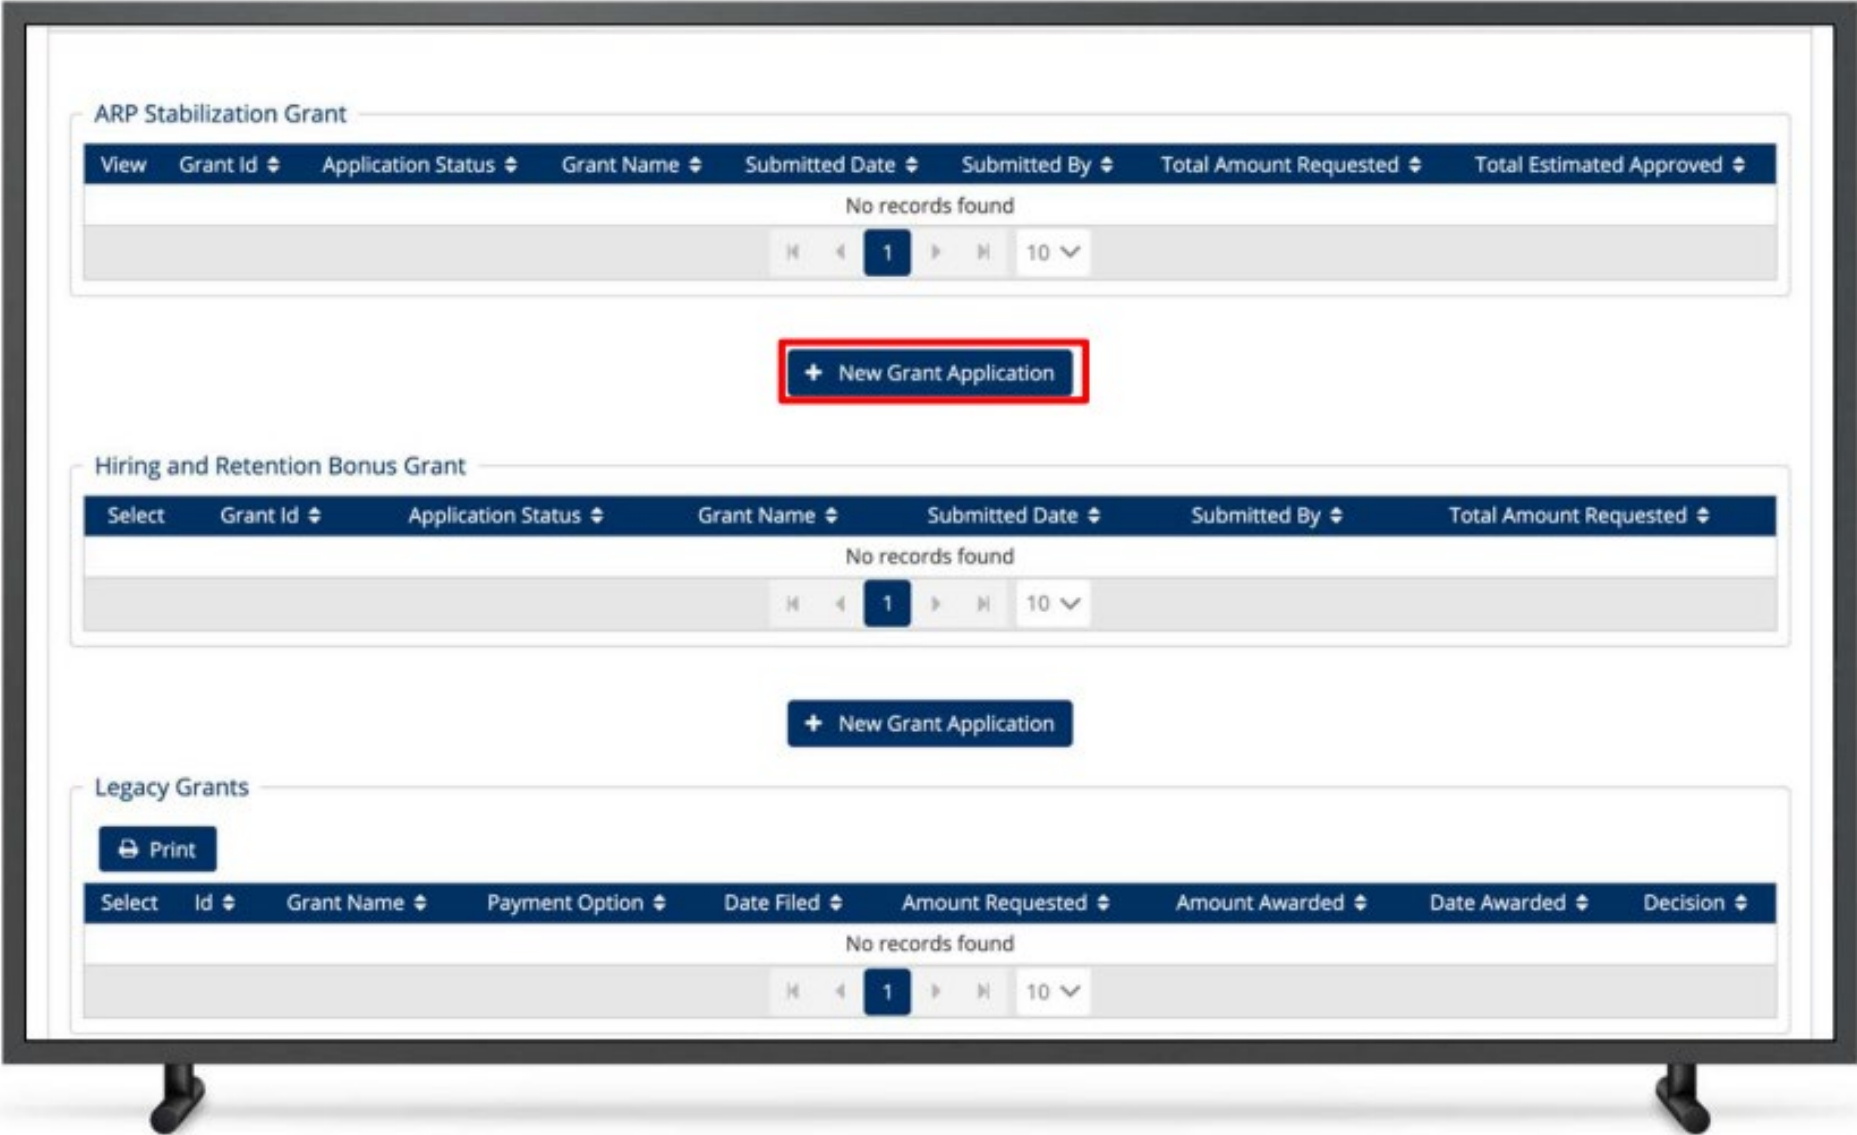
ARP Stabilization Grant

| View | Grant Id | Application Status | Grant Name | Submitted Date | Submitted By | Total Amount Requested | Total Estimated Approved |
|---|---|---|---|---|---|---|---|
| No records found | | | | | | | |

1 10

+ New Grant Application

Hiring and Retention Bonus Grant

| Select | Grant Id | Application Status | Grant Name | Submitted Date | Submitted By | Total Amount Requested |
|---|---|---|---|---|---|---|
| No records found | | | | | | |

1 10

+ New Grant Application

Legacy Grants

Print

| Select | Id | Grant Name | Payment Option | Date Filed | Amount Requested | Amount Awarded | Date Awarded | Decision |
|---|---|---|---|---|---|---|---|---|
| No records found | | | | | | | | |

1 10